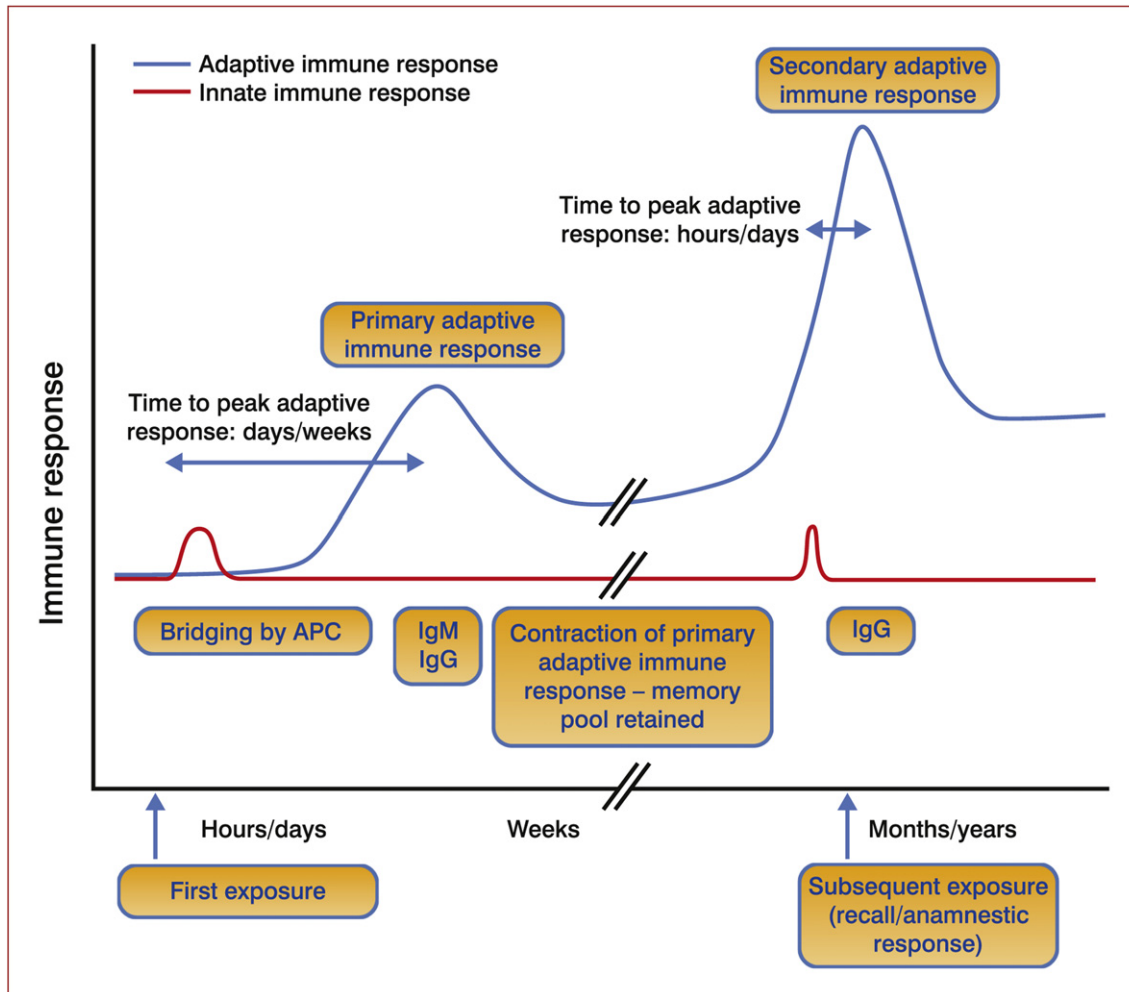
Adaptive immune response
Innate immune response

Secondary adaptive immune response

Time to peak adaptive response: hours/days

Primary adaptive immune response

Time to peak adaptive response: days/weeks

Immune response

Bridging by APC

IgM
IgG

Contraction of primary adaptive immune response – memory pool retained

IgG

Hours/days

Weeks

Months/years

First exposure

Subsequent exposure (recall/anamnestic response)